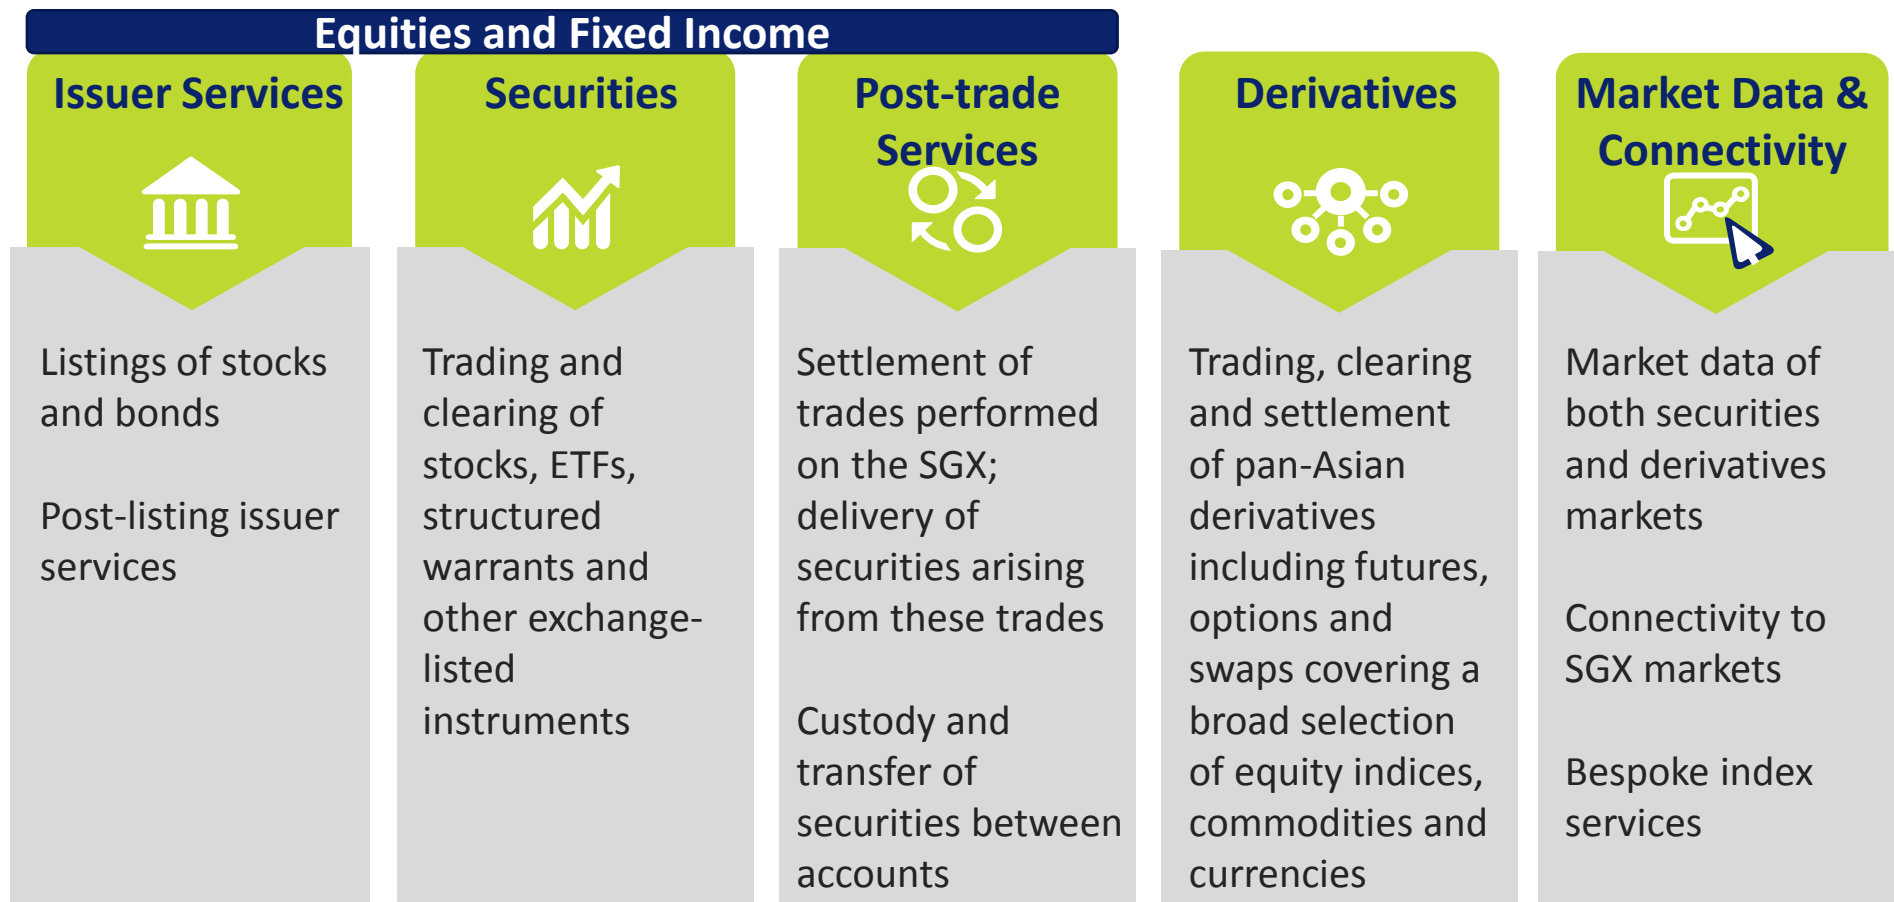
Equities and Fixed Income

Issuer Services

Listings of stocks and bonds

Post-listing issuer services

Securities

Trading and clearing of stocks, ETFs, structured warrants and other exchange-listed instruments

Post-trade Services

Settlement of trades performed on the SGX; delivery of securities arising from these trades

Custody and transfer of securities between accounts

Derivatives

Trading, clearing and settlement of pan-Asian derivatives including futures, options and swaps covering a broad selection of equity indices, commodities and currencies

Market Data & Connectivity

Market data of both securities and derivatives markets

Connectivity to SGX markets

Bespoke index services